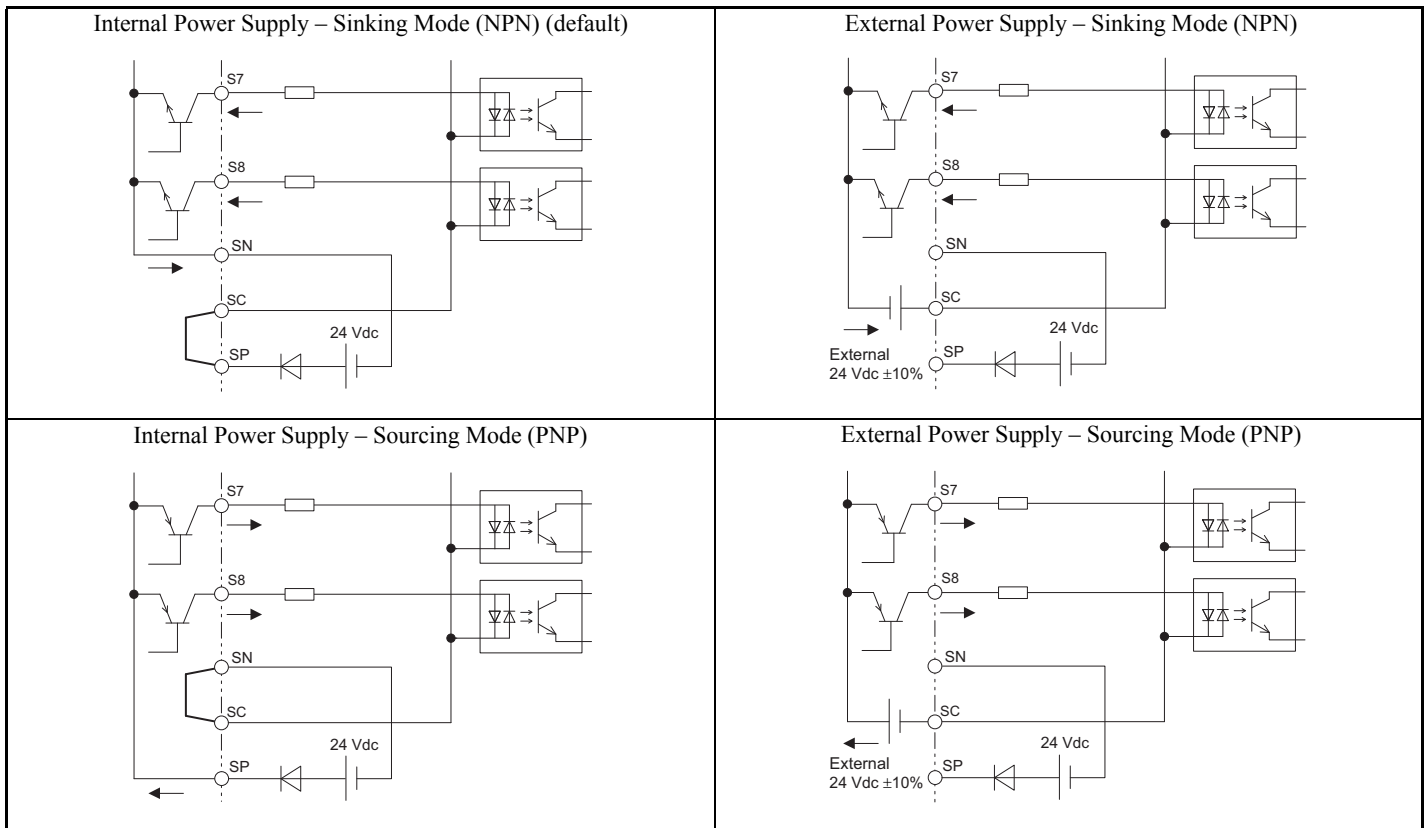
| Internal Power Supply – Sinking Mode (NPN) (default) | External Power Supply – Sinking Mode (NPN) |
|---|---|
| S7 S8 SN SC 24 Vdc SP | S7 S8 SN SC 24 Vdc External 24 Vdc ±10% SP |
| Internal Power Supply – Sourcing Mode (PNP) | External Power Supply – Sourcing Mode (PNP) |
| S7 S8 SN SC 24 Vdc SP | S7 S8 SN SC 24 Vdc External 24 Vdc ±10% SP |